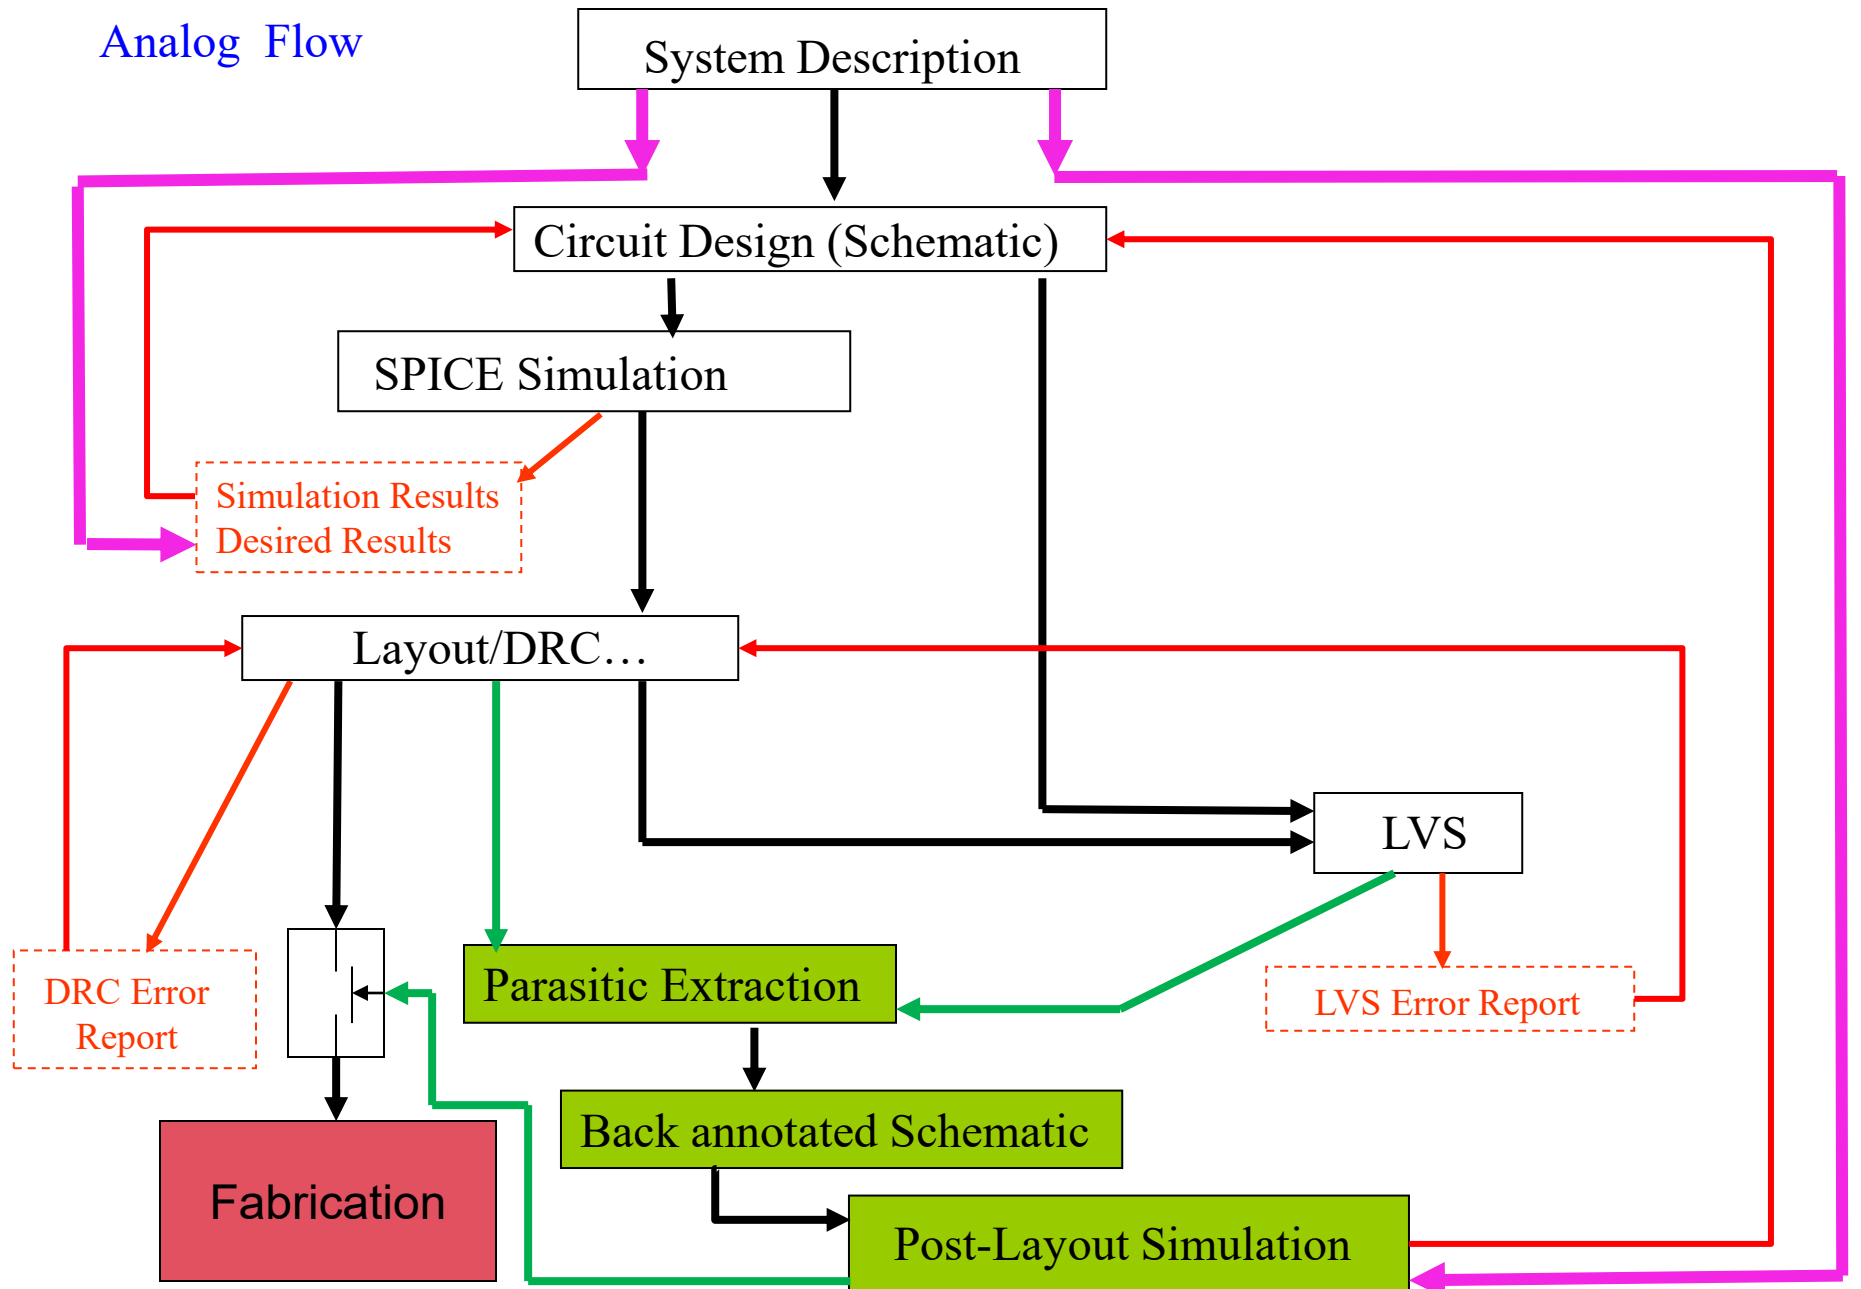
Analog Flow

System Description

Circuit Design (Schematic)

SPICE Simulation

Simulation Results
Desired Results

Layout/DRC…

LVS

DRC Error Report

Parasitic Extraction

LVS Error Report

Back annotated Schematic

Fabrication

Post-Layout Simulation